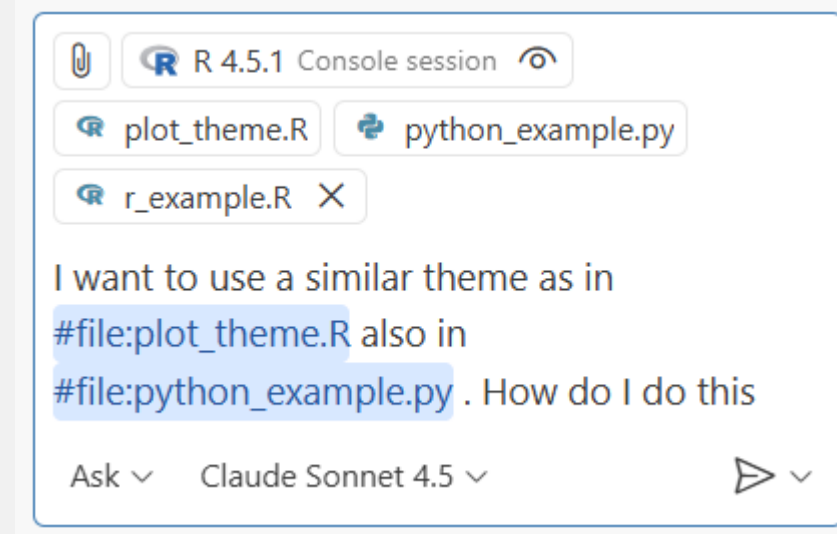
R 4.5.1 Console session

plot_theme.R

python_example.py

r_example.R ×

I want to use a similar theme as in #file:plot_theme.R also in #file:python_example.py . How do I do this

Ask

Claude Sonnet 4.5